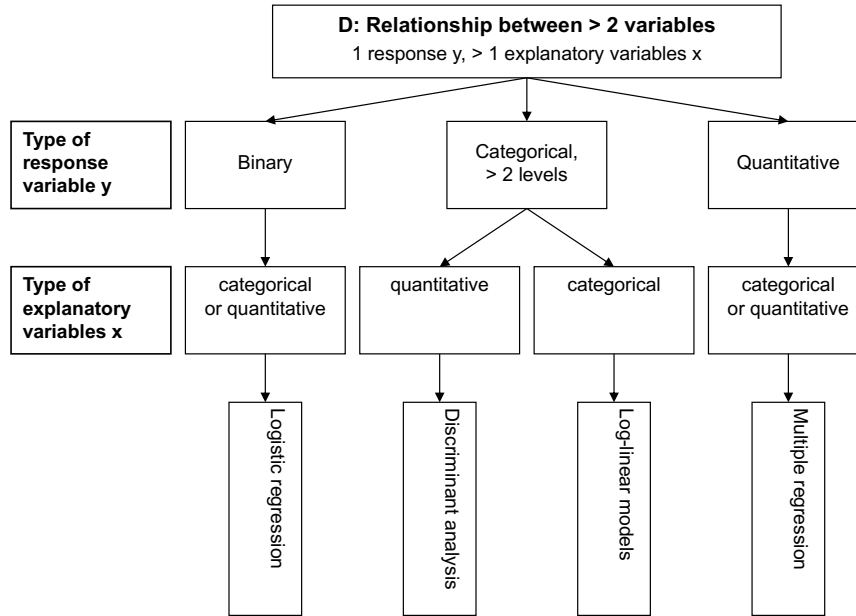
D: Relationship between > 2 variables
1 response y, > 1 explanatory variables x

Type of response variable y

Binary

Categorical, > 2 levels

Quantitative

Type of explanatory variables x

categorical or quantitative

quantitative

categorical

categorical or quantitative

Logistic regression

Discriminant analysis

Log-linear models

Multiple regression